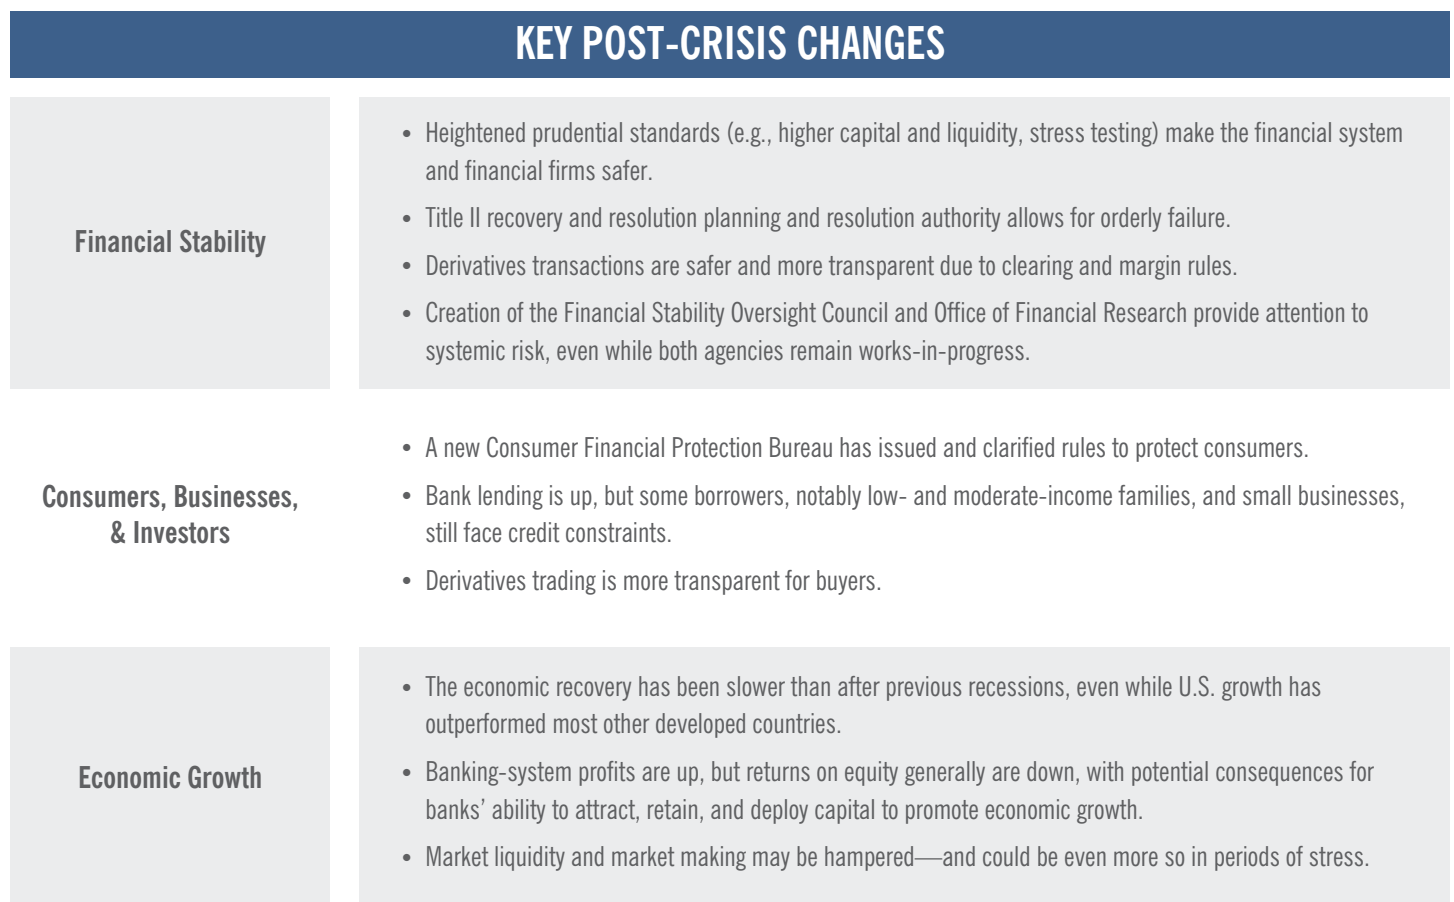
KEY POST-CRISIS CHANGES

| | |
|---|---|
| Financial Stability | • Heightened prudential standards (e.g., higher capital and liquidity, stress testing) make the financial system and financial firms safer. • Title II recovery and resolution planning and resolution authority allows for orderly failure. • Derivatives transactions are safer and more transparent due to clearing and margin rules. • Creation of the Financial Stability Oversight Council and Office of Financial Research provide attention to systemic risk, even while both agencies remain works-in-progress. |
| Consumers, Businesses, & Investors | • A new Consumer Financial Protection Bureau has issued and clarified rules to protect consumers. • Bank lending is up, but some borrowers, notably low- and moderate-income families, and small businesses, still face credit constraints. • Derivatives trading is more transparent for buyers. |
| Economic Growth | • The economic recovery has been slower than after previous recessions, even while U.S. growth has outperformed most other developed countries. • Banking-system profits are up, but returns on equity generally are down, with potential consequences for banks' ability to attract, retain, and deploy capital to promote economic growth. • Market liquidity and market making may be hampered—and could be even more so in periods of stress. |